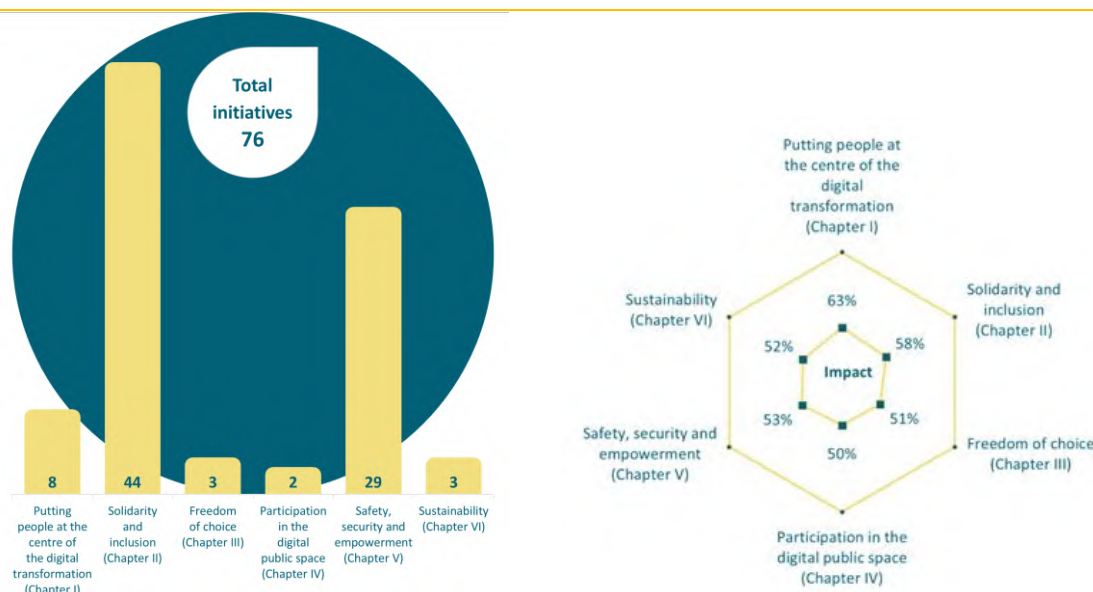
Total initiatives 76

8
44
3
2
29
3

Putting people at the centre of the digital transformation (Chapter I)

Solidarity and inclusion (Chapter II)

Freedom of choice (Chapter III)

Participation in the digital public space (Chapter IV)

Safety, security and empowerment (Chapter V)

Sustainability (Chapter VI)

Putting people at the centre of the digital transformation (Chapter I)

Solidarity and inclusion (Chapter II)

Freedom of choice (Chapter III)

Participation in the digital public space (Chapter IV)

Safety, security and empowerment (Chapter V)

Sustainability (Chapter VI)

63%
58%
51%
50%
53%
52%

Impact